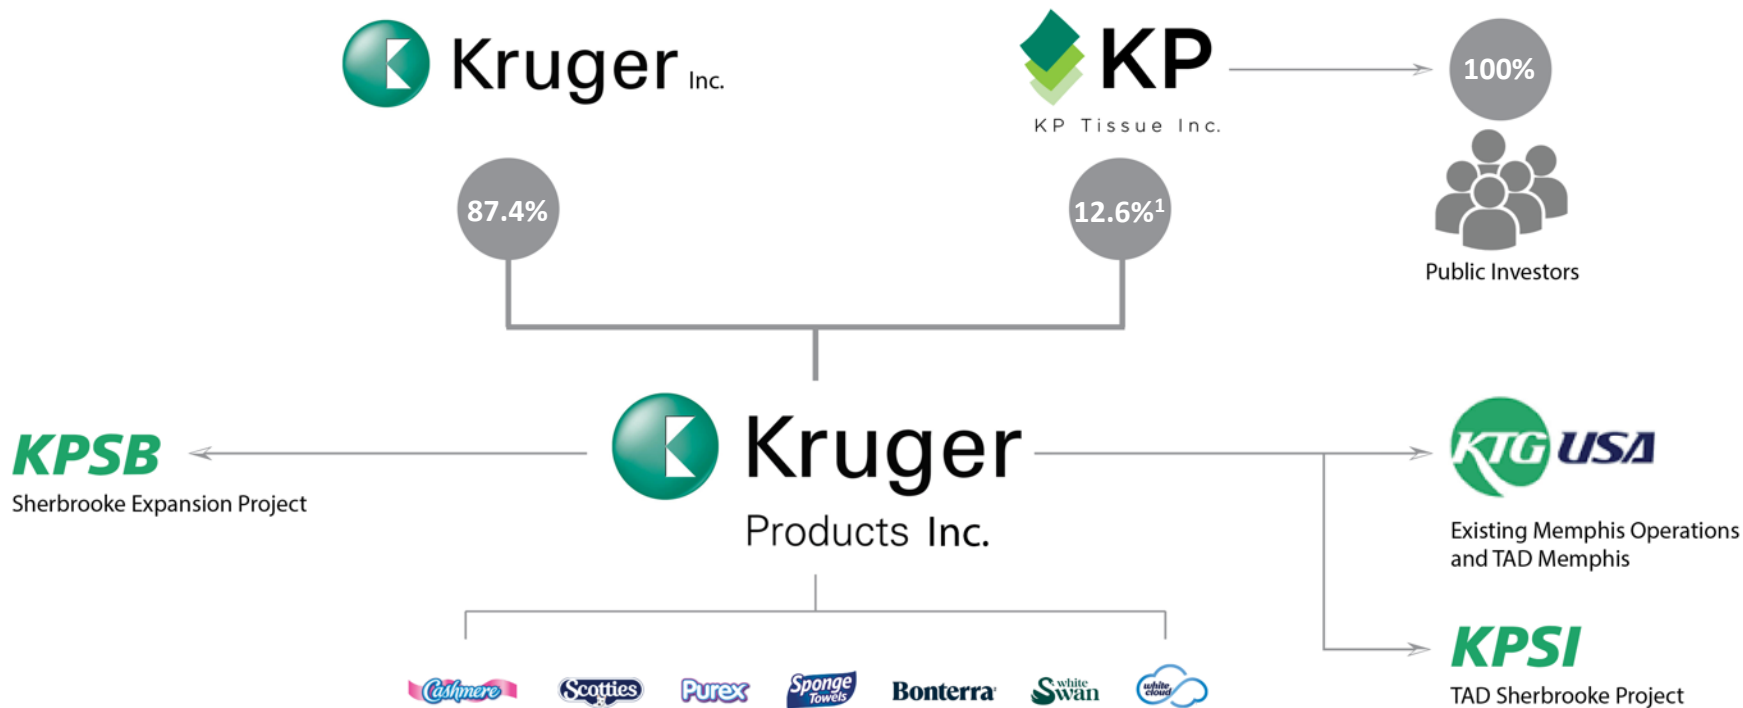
Kruger Inc.

KP
KP Tissue Inc.

100%

Public Investors

87.4%

12.6%$^1$

KPSB
Sherbrooke Expansion Project

Kruger
Products Inc.

KTG USA
Existing Memphis Operations and TAD Memphis

KPSI
TAD Sherbrooke Project

Cashmere Scotties Purex Sponge Towels Bonterra White Swan white cloud